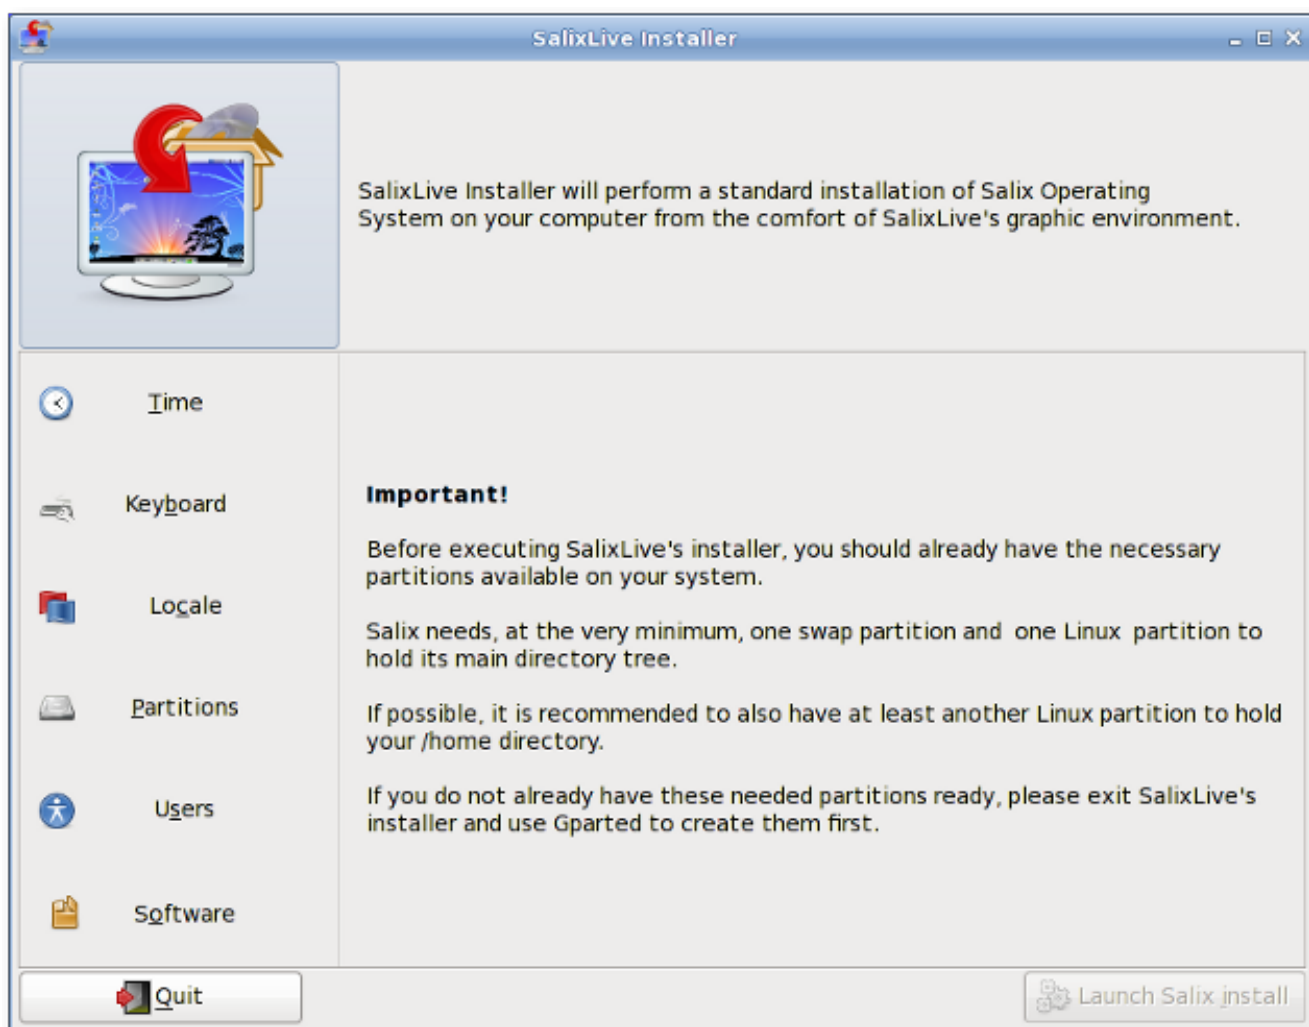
SalixLive Installer

SalixLive Installer will perform a standard installation of Salix Operating System on your computer from the comfort of SalixLive's graphic environment.

Time

Keyboard

Locale

Partitions

Users

Software

Important!

Before executing SalixLive's installer, you should already have the necessary partitions available on your system.

Salix needs, at the very minimum, one swap partition and one Linux partition to hold its main directory tree.

If possible, it is recommended to also have at least another Linux partition to hold your /home directory.

If you do not already have these needed partitions ready, please exit SalixLive's installer and use Gparted to create them first.

Quit

Launch Salix install